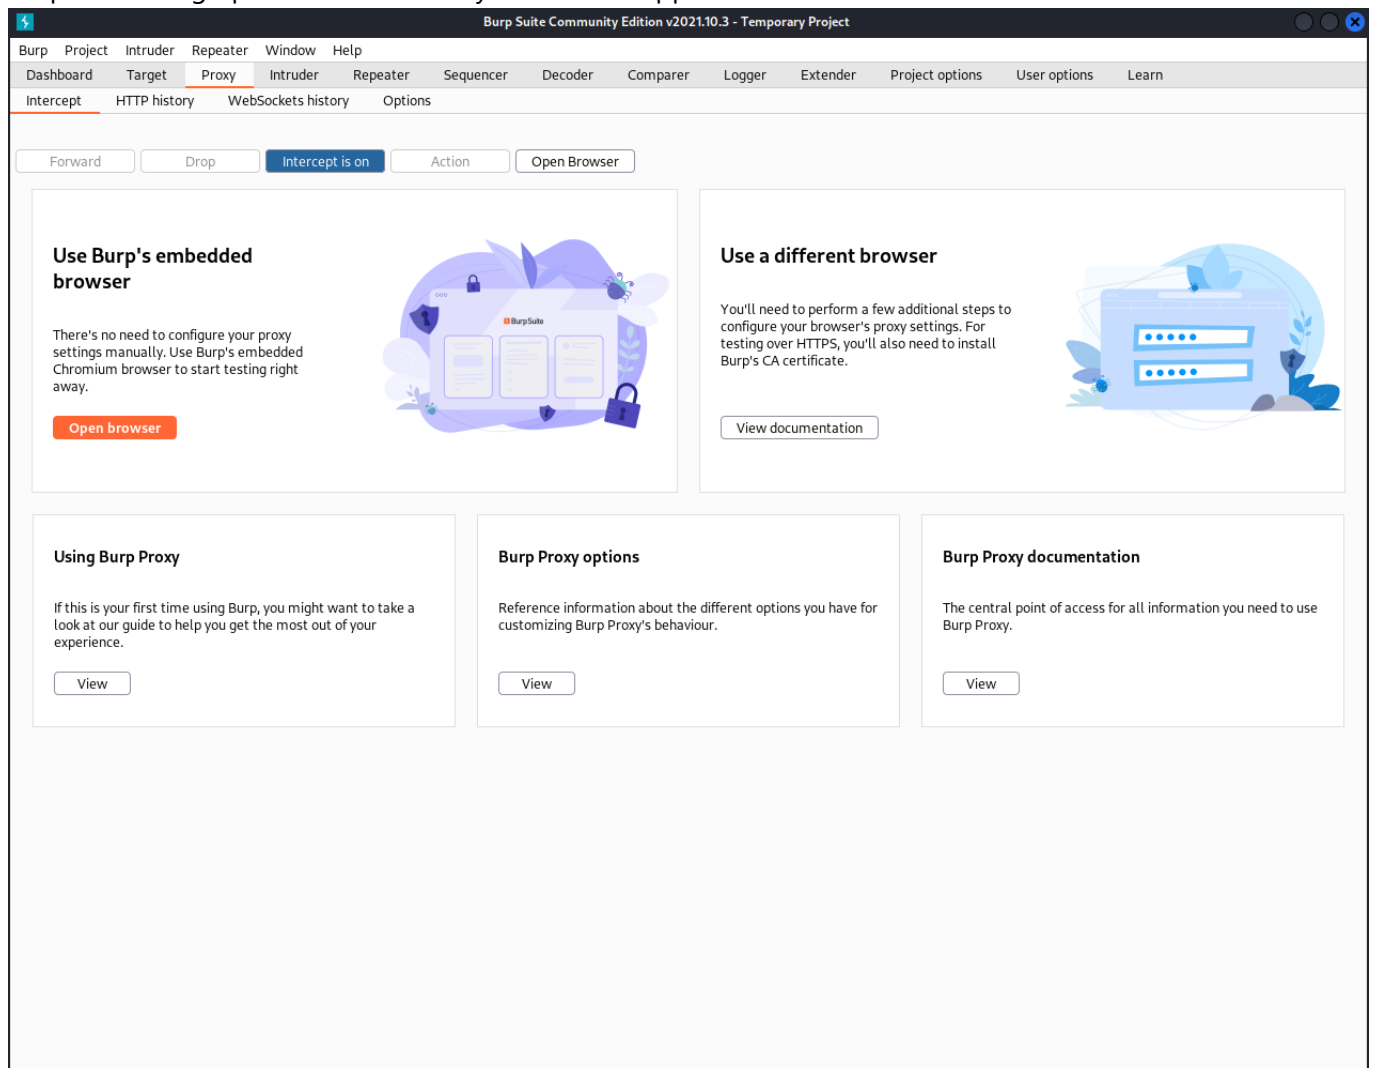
Burp Suite Community Edition v2021.10.3 - Temporary Project

Burp Project Intruder Repeater Window Help

Dashboard Target Proxy Intruder Repeater Sequencer Decoder Comparer Logger Extender Project options User options Learn

Intercept HTTP history WebSockets history Options

Forward Drop Intercept is on Action Open Browser

Use Burp's embedded browser

There's no need to configure your proxy settings manually. Use Burp's embedded Chromium browser to start testing right away.

Open browser

BurpSuite

Use a different browser

You'll need to perform a few additional steps to configure your browser's proxy settings. For testing over HTTPS, you'll also need to install Burp's CA certificate.

View documentation

Using Burp Proxy

If this is your first time using Burp, you might want to take a look at our guide to help you get the most out of your experience.

View

Burp Proxy options

Reference information about the different options you have for customizing Burp Proxy's behaviour.

View

Burp Proxy documentation

The central point of access for all information you need to use Burp Proxy.

View